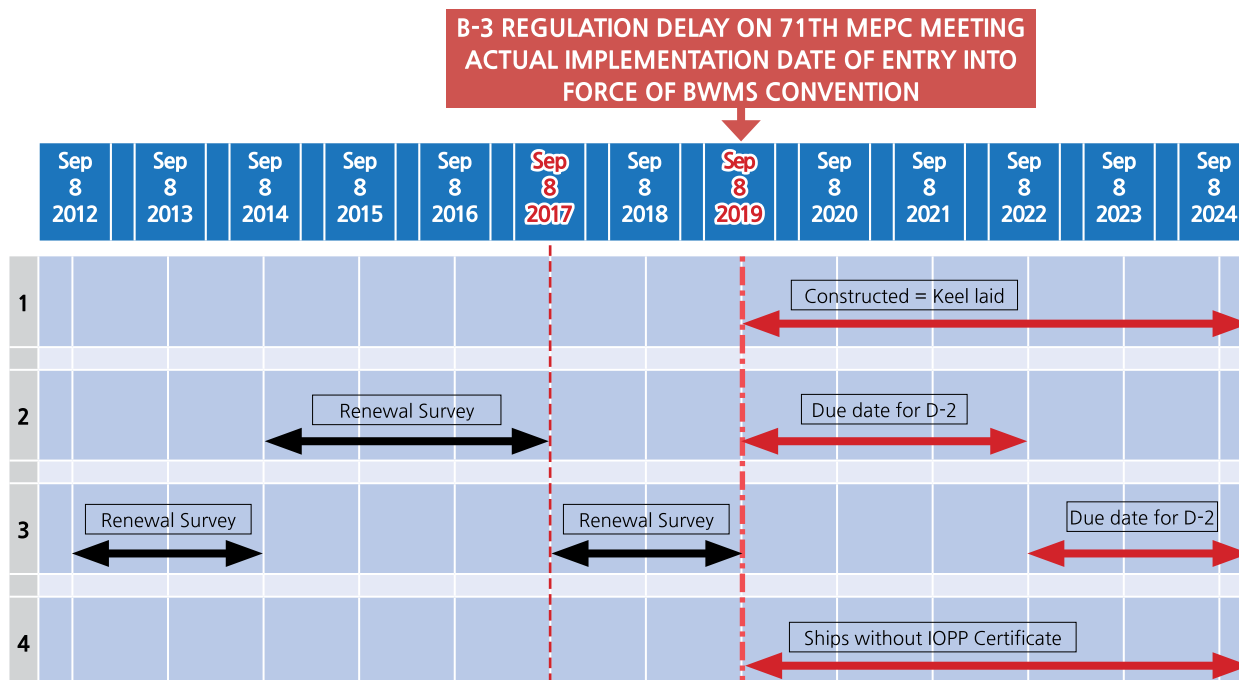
B-3 REGULATION DELAY ON 71TH MEPC MEETING ACTUAL IMPLEMENTATION DATE OF ENTRY INTO FORCE OF BWMS CONVENTION

| Sep 8 2012 | Sep 8 2013 | Sep 8 2014 | Sep 8 2015 | Sep 8 2016 | Sep 8 2017 | Sep 8 2018 | Sep 8 2019 | Sep 8 2020 | Sep 8 2021 | Sep 8 2022 | Sep 8 2023 | Sep 8 2024 |
|---|---|---|---|---|---|---|---|---|---|---|---|---|

1
Constructed = Keel laid

2
Renewal Survey
Due date for D-2

3
Renewal Survey
Renewal Survey
Due date for D-2

4
Ships without IOPP Certificate